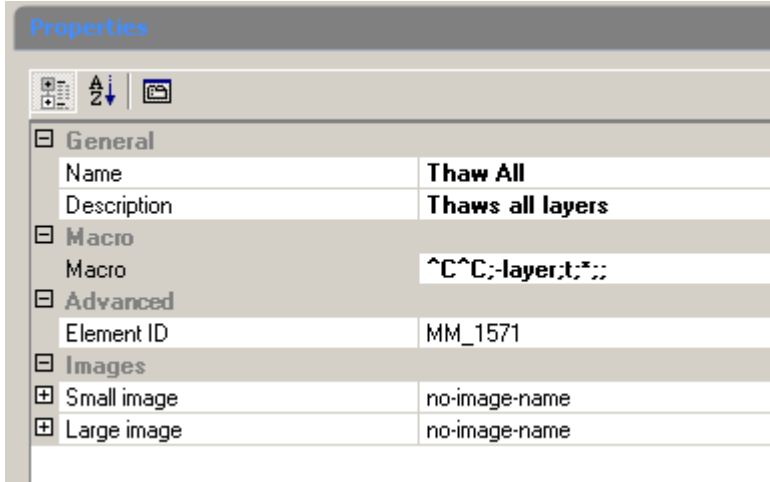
Properties

A Z

| | |
|---|---|
| ⊟ General | |
| Name | Thaw All |
| Description | Thaws all layers |
| ⊟ Macro | |
| Macro | ^C^C;-layer;t;*;; |
| ⊟ Advanced | |
| Element ID | MM_1571 |
| ⊟ Images | |
| ⊞ Small image | no-image-name |
| ⊞ Large image | no-image-name |